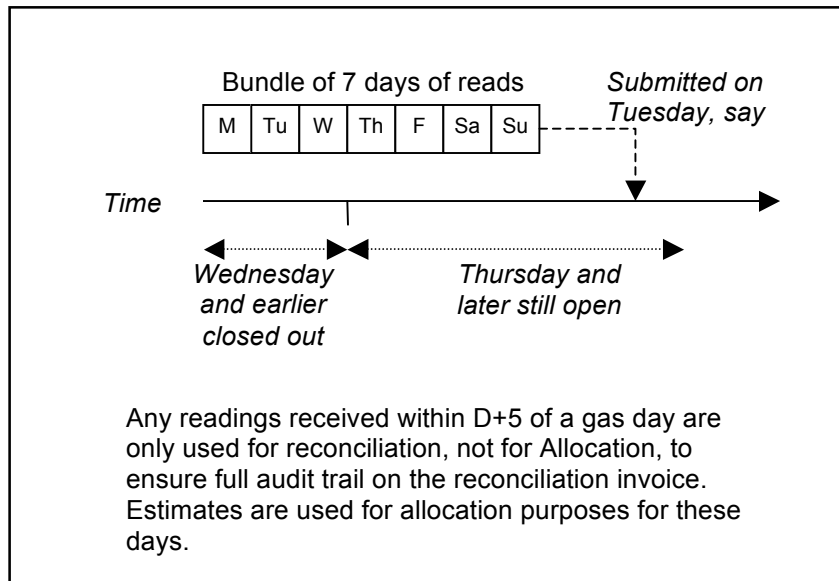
Bundle of 7 days of reads

| M | Tu | W | Th | F | Sa | Su |
|---|---|---|---|---|---|---|

Submitted on Tuesday, say

Time

Wednesday and earlier closed out

Thursday and later still open

Any readings received within D+5 of a gas day are only used for reconciliation, not for Allocation, to ensure full audit trail on the reconciliation invoice. Estimates are used for allocation purposes for these days.